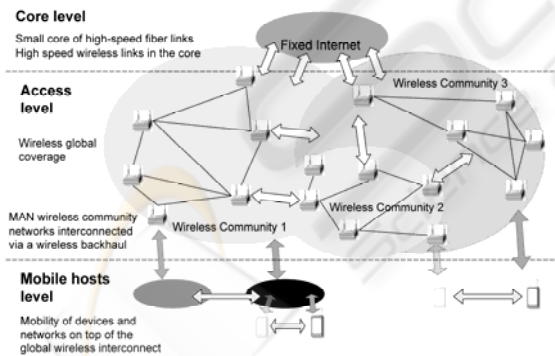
Core level

Small core of high-speed fiber links
High speed wireless links in the core

Fixed Internet

Access level

Wireless global coverage

Wireless Community 3

Wireless Community 2

MAN wireless community networks interconnected via a wireless backhaul

Wireless Community 1

Mobile hosts level

Mobility of devices and networks on top of the global wireless interconnect